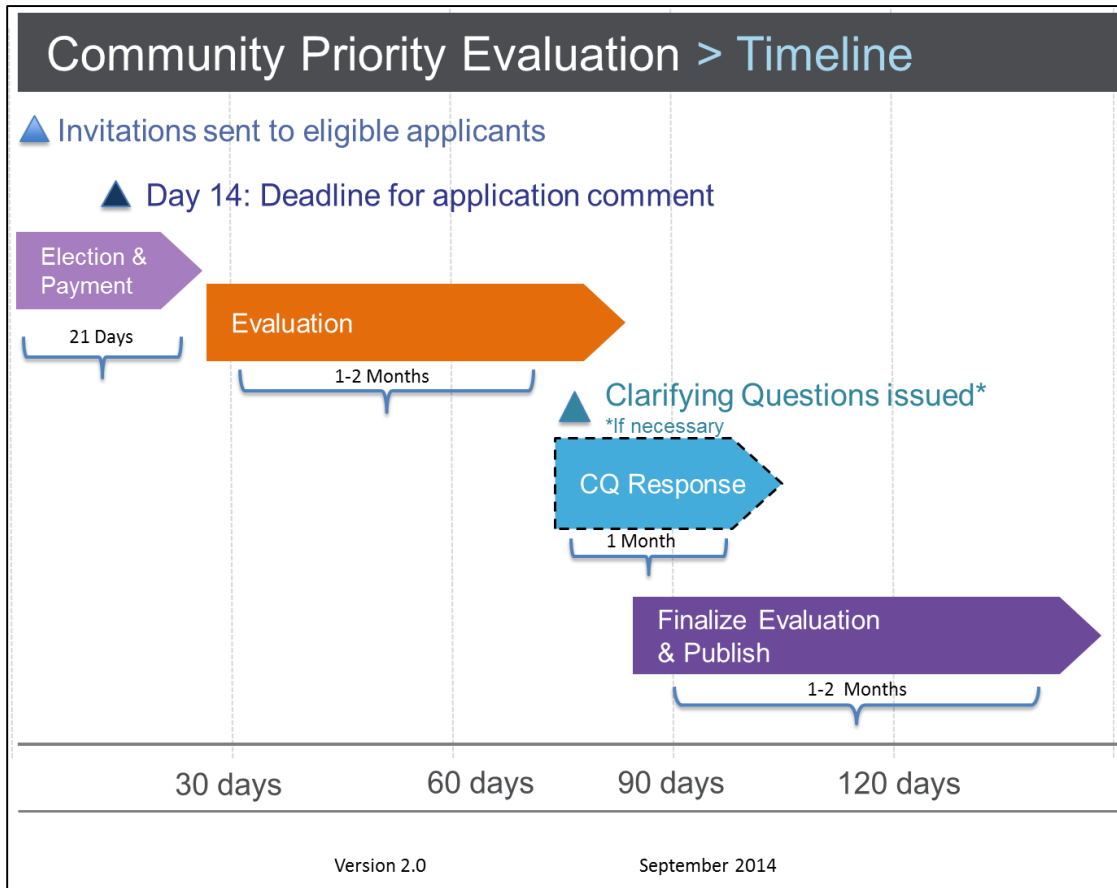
Community Priority Evaluation > Timeline

Invitations sent to eligible applicants

Day 14: Deadline for application comment

Election & Payment

21 Days

Evaluation

1-2 Months

Clarifying Questions issued*
*If necessary

CQ Response

1 Month

Finalize Evaluation & Publish

1-2 Months

30 days
60 days
90 days
120 days

Version 2.0

September 2014